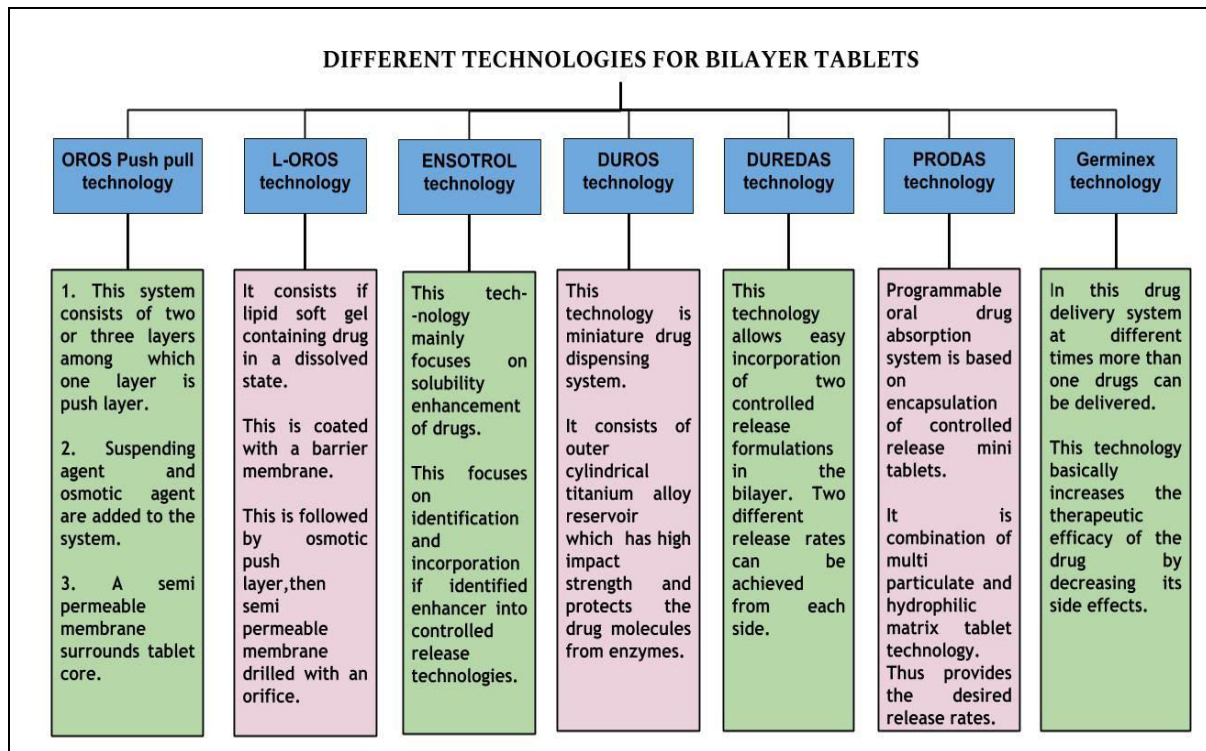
DIFFERENT TECHNOLOGIES FOR BILAYER TABLETS

OROS Push pull technology

1. This system consists of two or three layers among which one layer is push layer.

2. Suspending agent and osmotic agent are added to the system.

3. A semi permeable membrane surrounds tablet core.

L-OROS technology

It consists if lipid soft gel containing drug in a dissolved state.

This is coated with a barrier membrane.

This is followed by osmotic push layer,then semi permeable membrane drilled with an orifice.

ENSOTROL technology

This tech-nology mainly focuses on solubility enhancement of drugs.

This focuses on identification and incorporation if identified enhancer into controlled release technologies.

DUROS technology

This technology is miniature drug dispensing system.

It consists of outer cylindrical titanium alloy reservoir which has high impact strength and protects the drug molecules from enzymes.

DUREDAS technology

This technology allows easy incorporation of two controlled release formulations in the bilayer. Two different release rates can be achieved from each side.

PRODAS technology

Programmable oral drug absorption system is based on encapsulation of controlled release mini tablets.

It is combination of multi particulate and hydrophilic matrix tablet technology. Thus provides the desired release rates.

Germinex technology

In this drug delivery system at different times more than one drugs can be delivered.

This technology basically increases the therapeutic efficacy of the drug by decreasing its side effects.